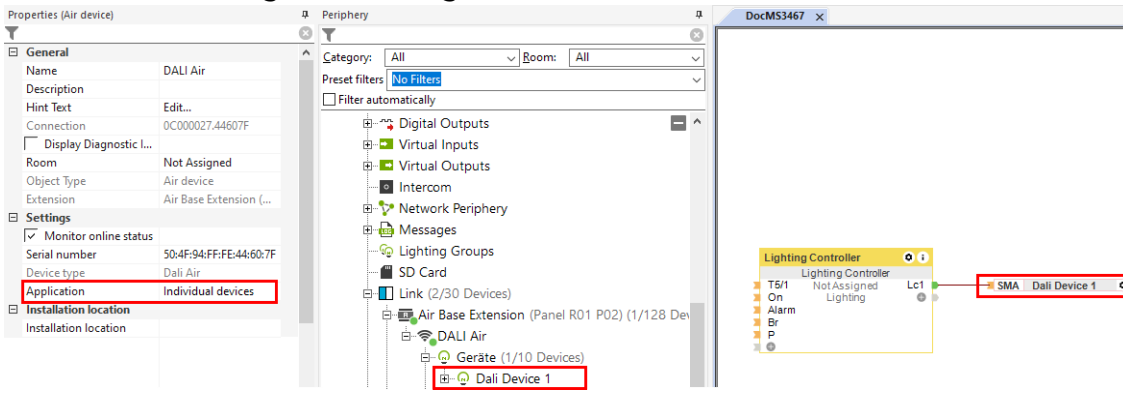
Properties (Air device)

General

| Name | DALI Air |
|---|---|
| Description | |
| Hint Text | Edit... |
| Connection | 0C000027.44607F |
| Display Diagnostic I... | |
| Room | Not Assigned |
| Object Type | Air device |
| Extension | Air Base Extension (... |

Settings

| Monitor online status | |
|---|---|
| Serial number | 50:4F:94:FF:FE:44:60:7F |
| Device type | Dali Air |
| Application | Individual devices |

Installation location

| Installation location | |
|---|---|

Periphery

Category: All
Room: All
Preset filters No Filters
Filter automatically

Digital Outputs
Virtual Inputs
Virtual Outputs
Intercom
Network Periphery
Messages
Lighting Groups
SD Card
Link (2/30 Devices)
Air Base Extension (Panel R01 P02) (1/128 Dev
DALI Air
Geräte (1/10 Devices)
Dali Device 1

DocMS3467

Lighting Controller
Lighting Controller
T5/1
On
Alarm
Br
P
Not Assigned
Lighting
Lc1

SMA Dali Device 1